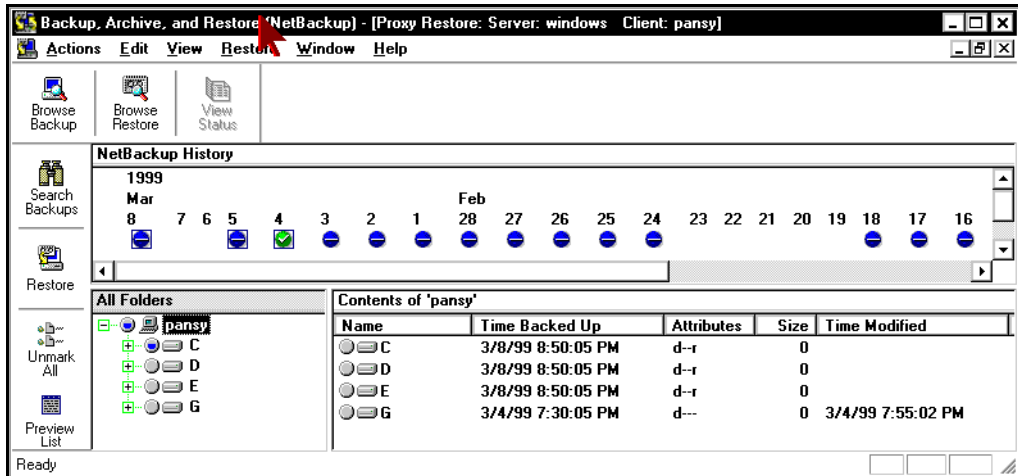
Backup, Archive, and Restore (NetBackup) - [Proxy Restore: Server: windows Client: pansy]

Actions Edit View Restore Window Help

Browse Backup
Browse Restore
View Status

NetBackup History

1999
Mar
8 7 6 5 4 3 2 1
Feb
28 27 26 25 24 23 22 21 20 19 18 17 16

Search Backups

Restore

Unmark All

Preview List

All Folders

pansy
C
D
E
G

Contents of 'pansy'

| Name | Time Backed Up | Attributes | Size | Time Modified |
|---|---|---|---|---|
| C | 3/8/99 8:50:05 PM | d--r | 0 | |
| D | 3/8/99 8:50:05 PM | d--r | 0 | |
| E | 3/8/99 8:50:05 PM | d--r | 0 | |
| G | 3/4/99 7:30:05 PM | d--- | 0 | 3/4/99 7:55:02 PM |

Ready